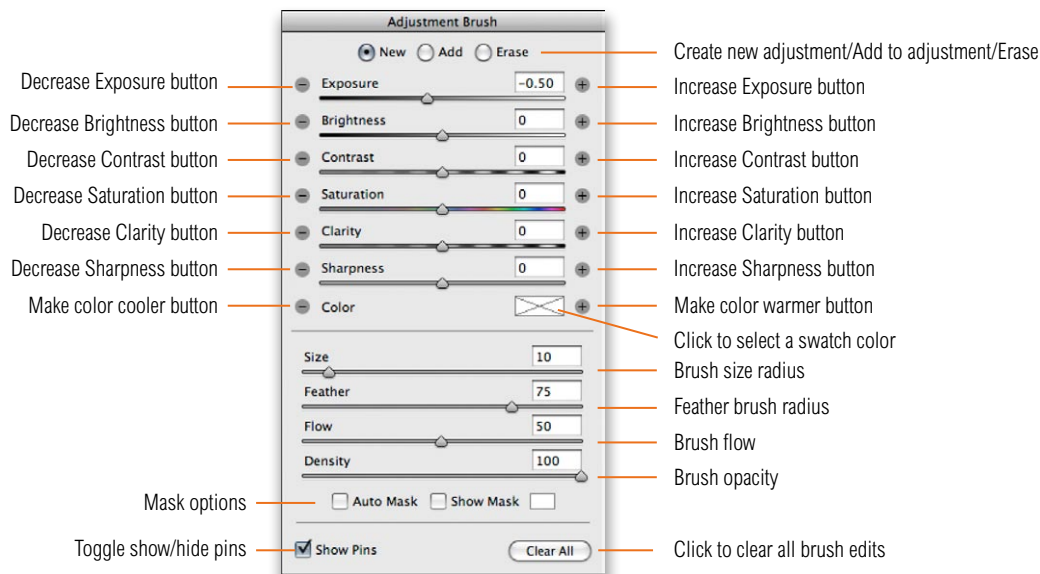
Adjustment Brush

New Add Erase

Create new adjustment/Add to adjustment/Erase

Decrease Exposure button
Exposure
−0.50
Increase Exposure button

Decrease Brightness button
Brightness
0
Increase Brightness button

Decrease Contrast button
Contrast
0
Increase Contrast button

Decrease Saturation button
Saturation
0
Increase Saturation button

Decrease Clarity button
Clarity
0
Increase Clarity button

Decrease Sharpness button
Sharpness
0
Increase Sharpness button

Make color cooler button
Color
Make color warmer button

Click to select a swatch color

Size
10
Brush size radius

Feather
75
Feather brush radius

Flow
50
Brush flow

Density
100
Brush opacity

Mask options
Auto Mask Show Mask

Toggle show/hide pins
Show Pins
Clear All
Click to clear all brush edits